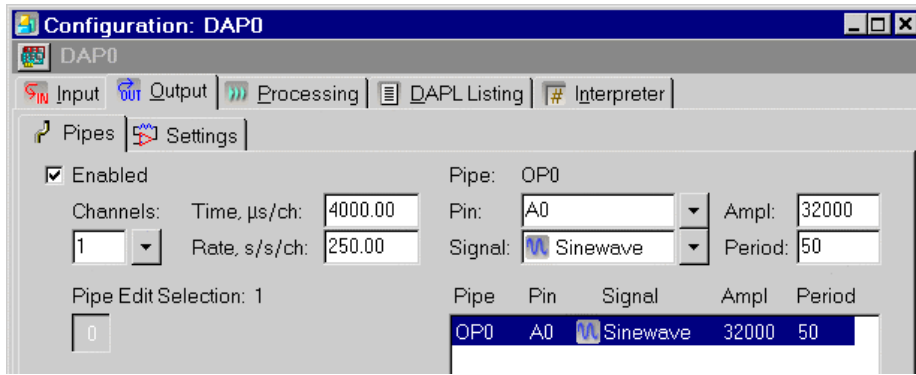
Configuration: DAP0

DAP0

Input | Output | Processing | DAPL Listing | Interpreter

Pipes | Settings

☑ Enabled

Channels: 1

Time, µs/ch: 4000.00

Rate, s/s/ch: 250.00

Pipe: OP0

Pin: A0

Signal: Sinewave

Ampl: 32000

Period: 50

Pipe Edit Selection: 1

0

| Pipe | Pin | Signal | Ampl | Period |
|---|---|---|---|---|
| OP0 | A0 | Sinewave | 32000 | 50 |